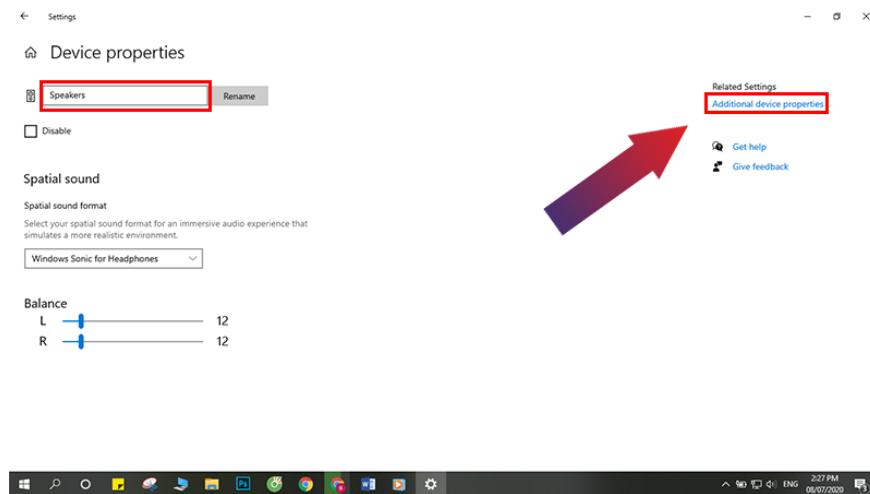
Settings

Device properties

Speakers

Rename

Disable

Spatial sound

Spatial sound format

Select your spatial sound format for an immersive audio experience that simulates a more realistic environment.

Windows Sonic for Headphones

Balance

L 12

R 12

Related Settings

Additional device properties

Get help

Give feedback

ENG 2:27 PM 08/07/2020